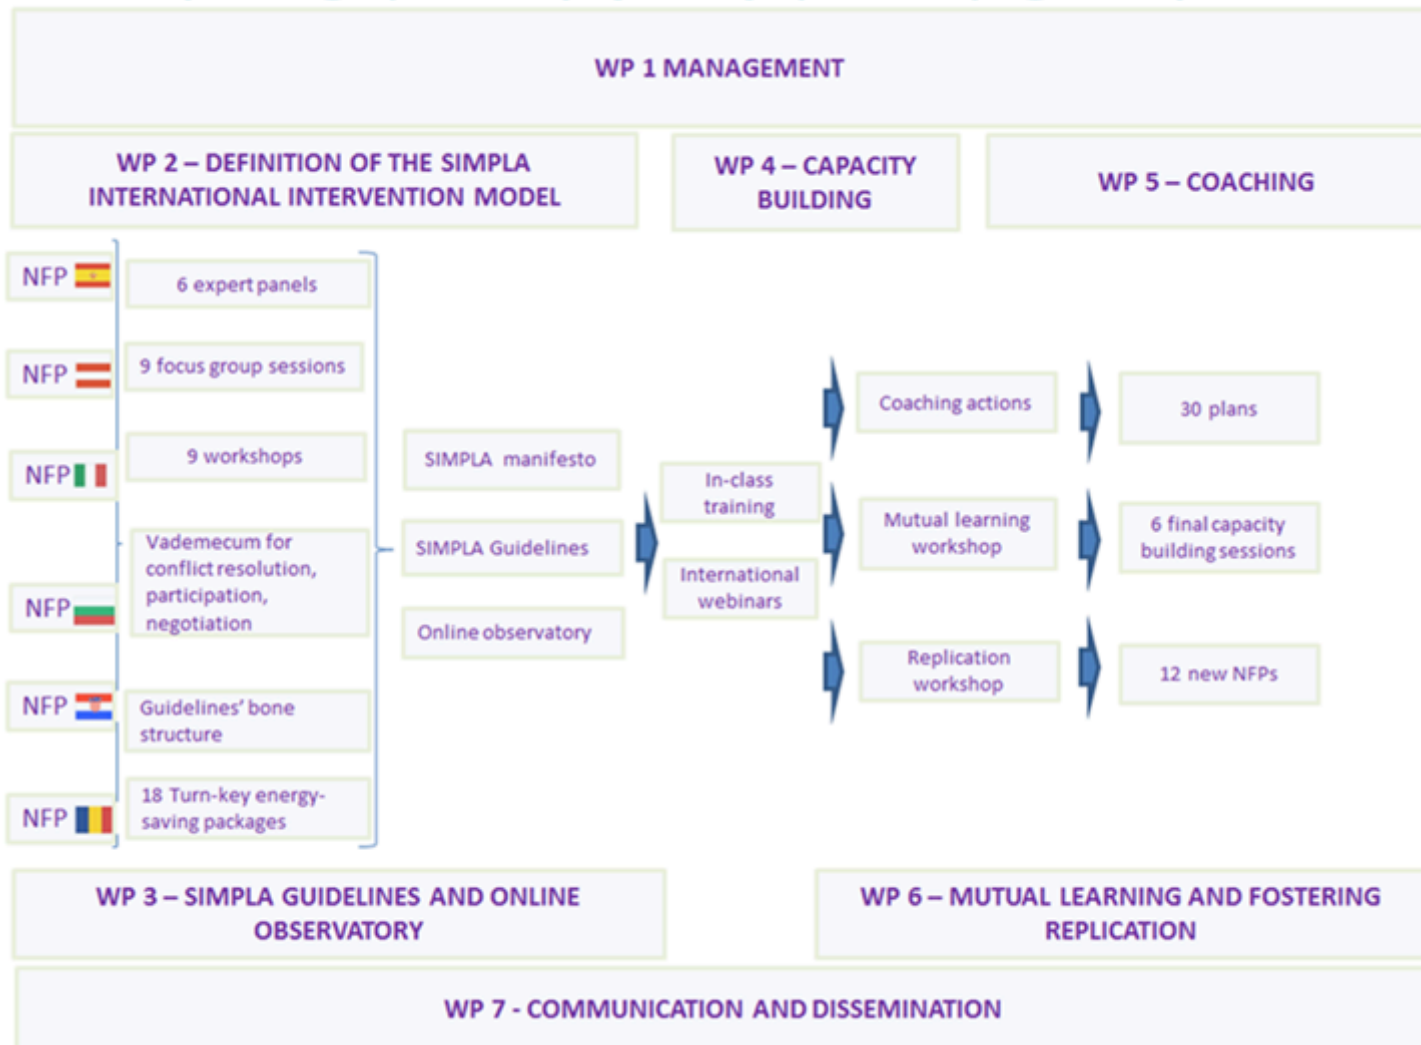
WP 1 MANAGEMENT

WP 2 – DEFINITION OF THE SIMPLA INTERNATIONAL INTERVENTION MODEL

WP 4 – CAPACITY BUILDING

WP 5 – COACHING

NFP

NFP

NFP

NFP

NFP

NFP

6 expert panels

9 focus group sessions

9 workshops

Vademecum for conflict resolution, participation, negotiation

Guidelines' bone structure

18 Turn-key energy-saving packages

SIMPLA manifesto

SIMPLA Guidelines

Online observatory

In-class training

International webinars

Coaching actions

Mutual learning workshop

Replication workshop

30 plans

6 final capacity building sessions

12 new NFPs

WP 3 – SIMPLA GUIDELINES AND ONLINE OBSERVATORY

WP 6 – MUTUAL LEARNING AND FOSTERING REPLICATION

WP 7 - COMMUNICATION AND DISSEMINATION